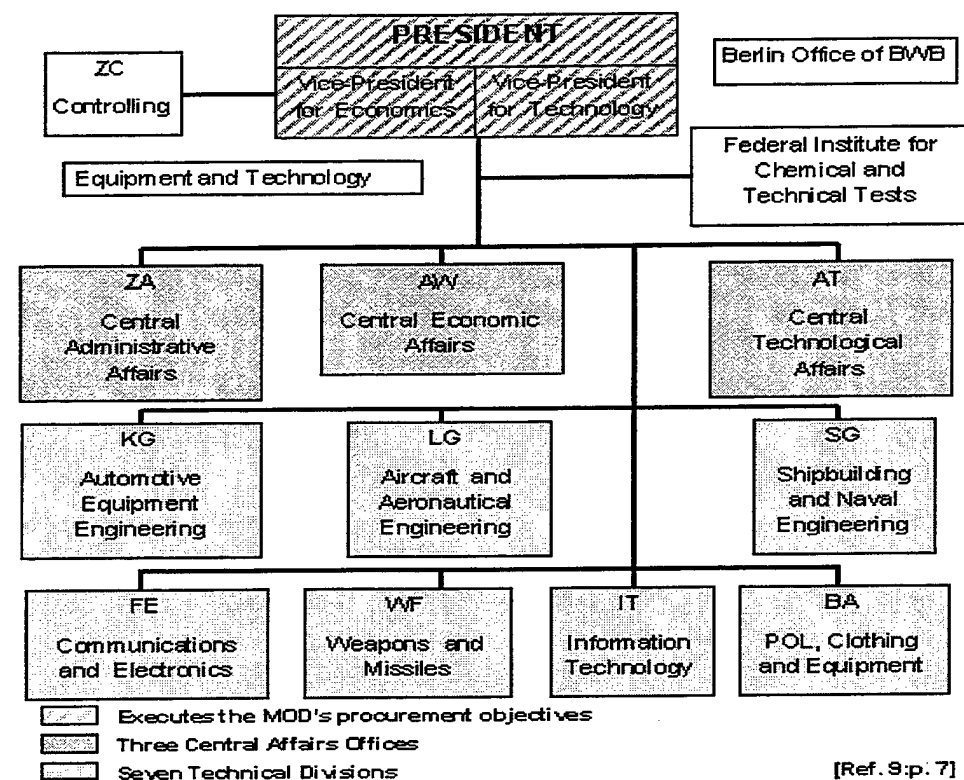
PRESIDENT

Vice-President for Economics

Vice-President for Technology

ZC
Controlling

Berlin Office of BWB

Equipment and Technology

Federal Institute for Chemical and Technical Tests

ZA
Central Administrative Affairs

AW
Central Economic Affairs

AT
Central Technological Affairs

KG
Automotive Equipment Engineering

LG
Aircraft and Aeronautical Engineering

SG
Shipbuilding and Naval Engineering

FE
Communications and Electronics

WF
Weapons and Missiles

IT
Information Technology

BA
POL, Clothing and Equipment

Executes the MOD's procurement objectives

Three Central Affairs Offices

Seven Technical Divisions

[Ref. 9:p. 7]